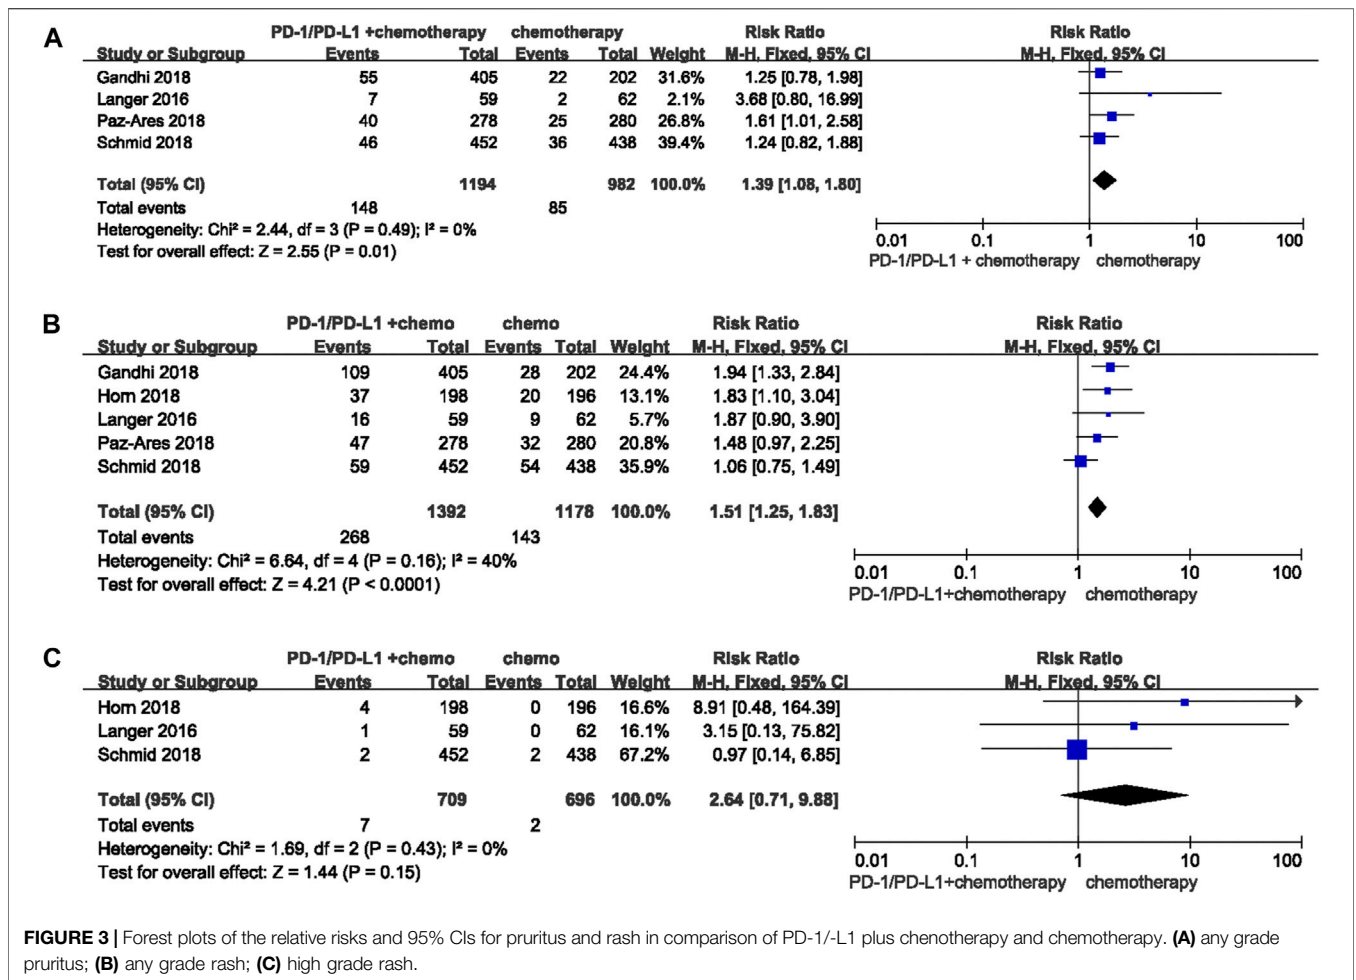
A

| Study or Subgroup | PD-1/PD-L1 +chemotherapy Events | Total | chemotherapy Events | Total | Weight | Risk Ratio M-H, Fixed, 95% CI |
|---|---|---|---|---|---|---|
| Gandhi 2018 | 55 | 405 | 22 | 202 | 31.6% | 1.25 [0.78, 1.98] |
| Langer 2016 | 7 | 59 | 2 | 62 | 2.1% | 3.68 [0.80, 16.99] |
| Paz-Ares 2018 | 40 | 278 | 25 | 280 | 26.8% | 1.61 [1.01, 2.58] |
| Schmid 2018 | 46 | 452 | 36 | 438 | 39.4% | 1.24 [0.82, 1.88] |
| Total (95% CI) | | 1194 | | 982 | 100.0% | 1.39 [1.08, 1.80] |
| Total events | 148 | | 85 | | | |

Heterogeneity: Chi² = 2.44, df = 3 (P = 0.49); I² = 0%
Test for overall effect: Z = 2.55 (P = 0.01)

Risk Ratio
M-H, Fixed, 95% CI
0.01 0.1 1 10 100
PD-1/PD-L1 + chemotherapy chemotherapy

B

| Study or Subgroup | PD-1/PD-L1 +chemo Events | Total | chemo Events | Total | Weight | Risk Ratio M-H, Fixed, 95% CI |
|---|---|---|---|---|---|---|
| Gandhi 2018 | 109 | 405 | 28 | 202 | 24.4% | 1.94 [1.33, 2.84] |
| Horn 2018 | 37 | 198 | 20 | 196 | 13.1% | 1.83 [1.10, 3.04] |
| Langer 2016 | 16 | 59 | 9 | 62 | 5.7% | 1.87 [0.90, 3.90] |
| Paz-Ares 2018 | 47 | 278 | 32 | 280 | 20.8% | 1.48 [0.97, 2.25] |
| Schmid 2018 | 59 | 452 | 54 | 438 | 35.9% | 1.06 [0.75, 1.49] |
| Total (95% CI) | | 1392 | | 1178 | 100.0% | 1.51 [1.25, 1.83] |
| Total events | 268 | | 143 | | | |

Heterogeneity: Chi² = 6.64, df = 4 (P = 0.16); I² = 40%
Test for overall effect: Z = 4.21 (P < 0.0001)

Risk Ratio
M-H, Fixed, 95% CI
0.01 0.1 1 10 100
PD-1/PD-L1+chemotherapy chemotherapy

C

| Study or Subgroup | PD-1/PD-L1 +chemo Events | Total | chemo Events | Total | Weight | Risk Ratio M-H, Fixed, 95% CI |
|---|---|---|---|---|---|---|
| Horn 2018 | 4 | 198 | 0 | 196 | 16.6% | 8.91 [0.48, 164.39] |
| Langer 2016 | 1 | 59 | 0 | 62 | 16.1% | 3.15 [0.13, 75.82] |
| Schmid 2018 | 2 | 452 | 2 | 438 | 67.2% | 0.97 [0.14, 6.85] |
| Total (95% CI) | | 709 | | 696 | 100.0% | 2.64 [0.71, 9.88] |
| Total events | 7 | | 2 | | | |

Heterogeneity: Chi² = 1.69, df = 2 (P = 0.43); I² = 0%
Test for overall effect: Z = 1.44 (P = 0.15)

Risk Ratio
M-H, Fixed, 95% CI
0.01 0.1 1 10 100
PD-1/PD-L1+chemotherapy chemotherapy

FIGURE 3 | Forest plots of the relative risks and 95% CIs for pruritus and rash in comparison of PD-1/-L1 plus chenotherapy and chemotherapy. (A) any grade pruritus; (B) any grade rash; (C) high grade rash.